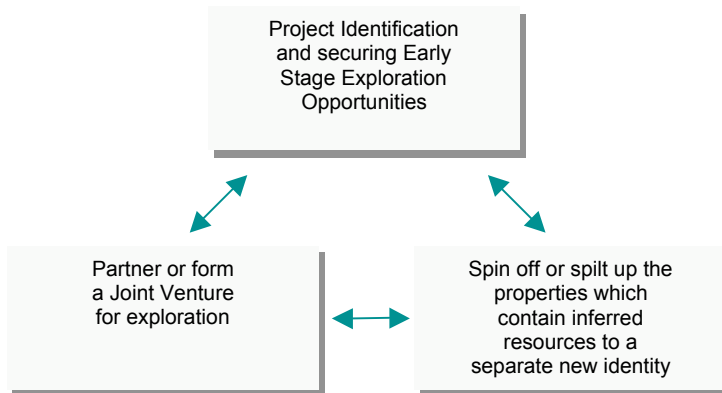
Project Identification and securing Early Stage Exploration Opportunities

Partner or form a Joint Venture for exploration

Spin off or spilt up the properties which contain inferred resources to a separate new identity